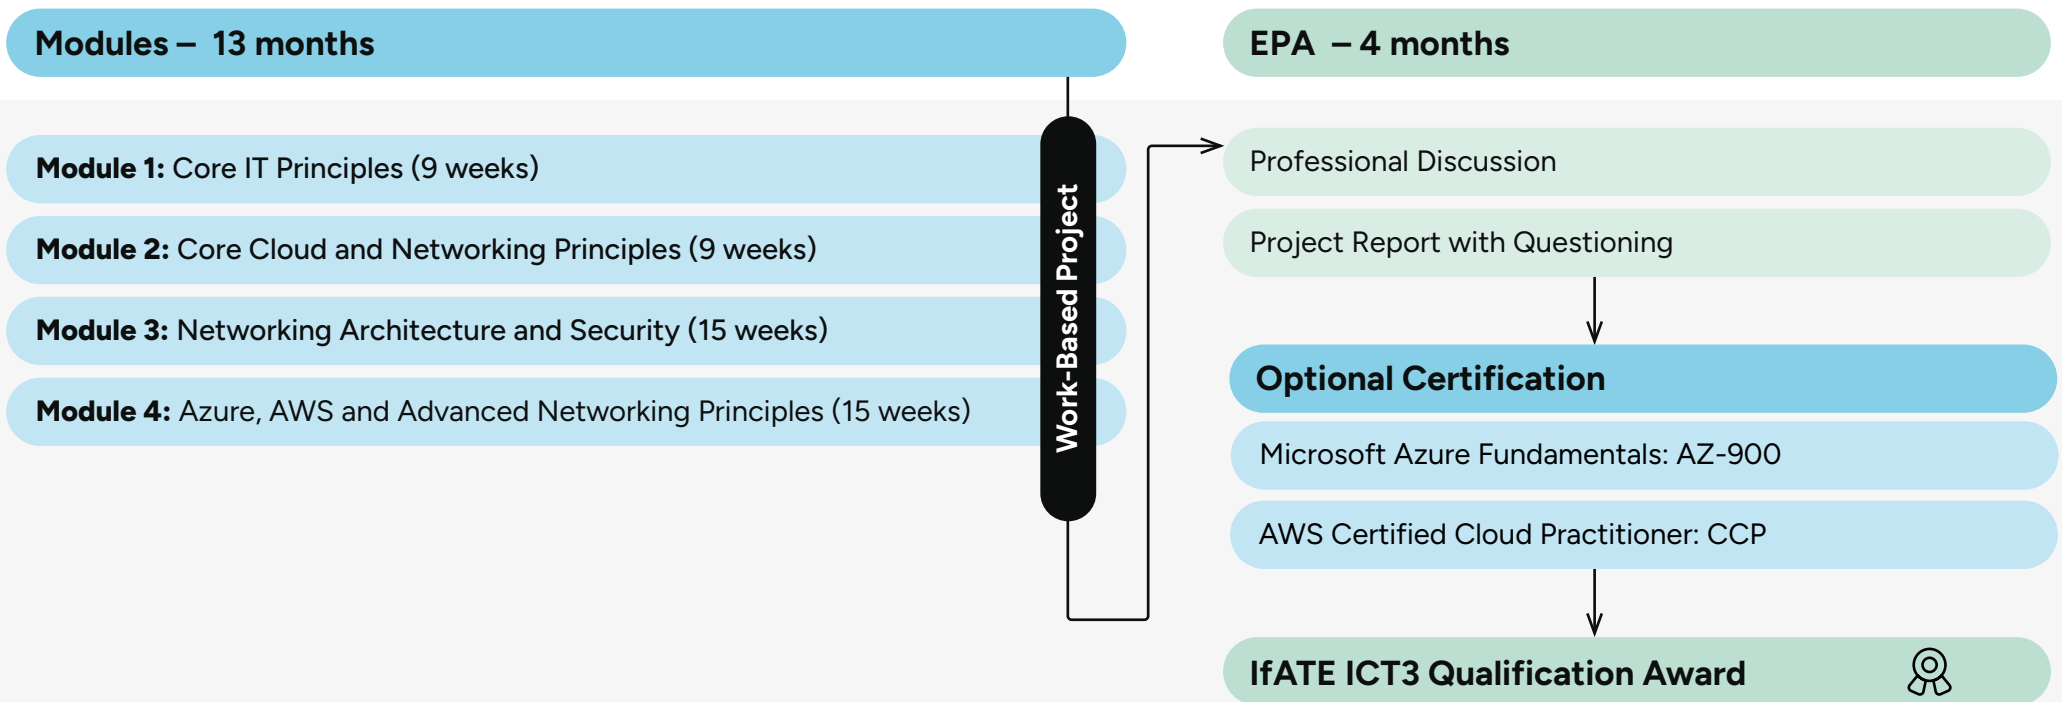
Modules – 13 months

Module 1: Core IT Principles (9 weeks)

Module 2: Core Cloud and Networking Principles (9 weeks)

Module 3: Networking Architecture and Security (15 weeks)

Module 4: Azure, AWS and Advanced Networking Principles (15 weeks)

Work-Based Project

EPA – 4 months

Professional Discussion

Project Report with Questioning

Optional Certification

Microsoft Azure Fundamentals: AZ-900

AWS Certified Cloud Practitioner: CCP

IfATE ICT3 Qualification Award